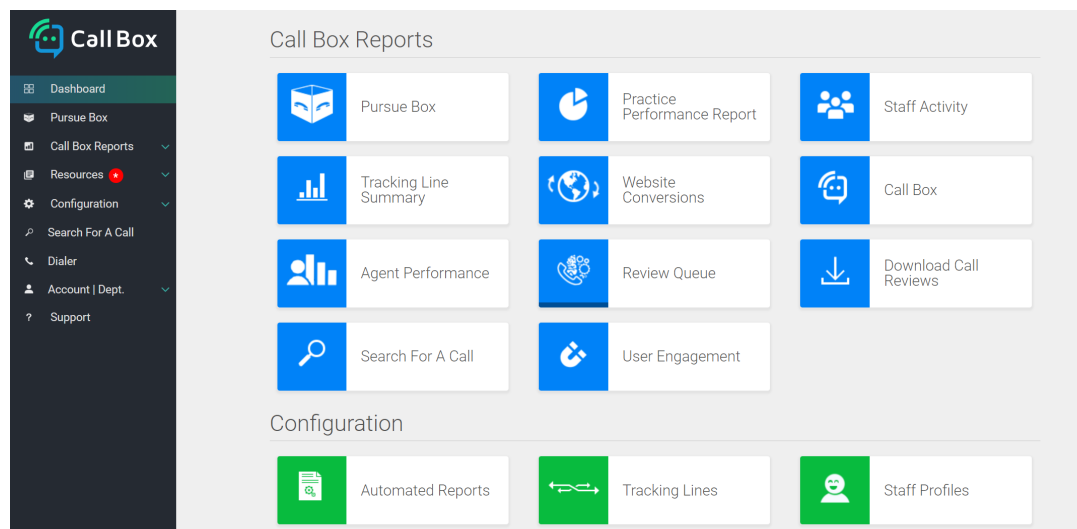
Call Box

Dashboard
Pursue Box
Call Box Reports
Resources
Configuration
Search For A Call
Dialer
Account | Dept.
Support

Call Box Reports

Pursue Box
Practice Performance Report
Staff Activity
Tracking Line Summary
Website Conversions
Call Box
Agent Performance
Review Queue
Download Call Reviews
Search For A Call
User Engagement

Configuration

Automated Reports
Tracking Lines
Staff Profiles